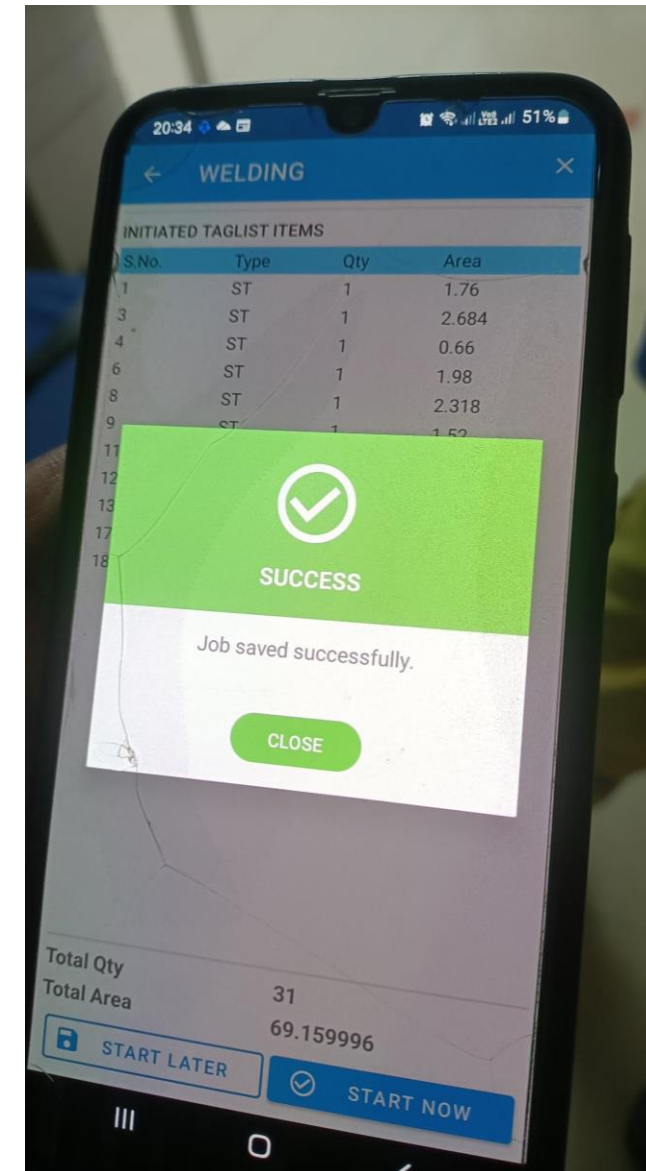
20:34

51%

WELDING

INITIATED TAGLIST ITEMS

| S.No. | Type | Qty | Area |
|---|---|---|---|
| 1 | ST | 1 | 1.76 |
| 3 | ST | 1 | 2.684 |
| 4 | ST | 1 | 0.66 |
| 6 | ST | 1 | 1.98 |
| 8 | ST | 1 | 2.318 |
| 9 | ST | 1 | 1.52 |
| 11 | | | |
| 12 | | | |
| 13 | | | |
| 17 | | | |
| 18 | | | |

SUCCESS

Job saved successfully.

CLOSE

Total Qty 31

Total Area 69.159996

START LATER

START NOW